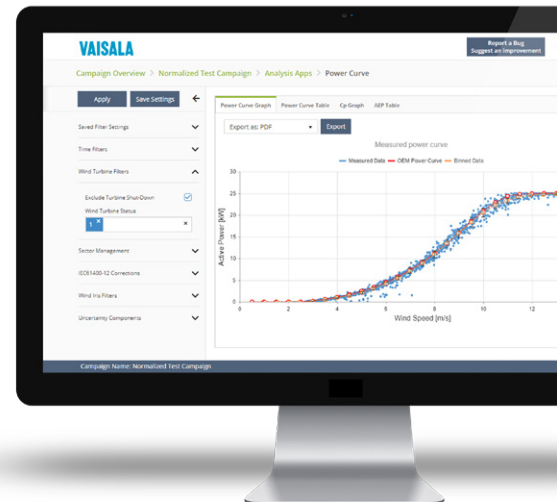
VAISALA

Report a Bug
Suggest an Improvement

Campaign Overview > Normalized Test Campaign > Analysis Apps > Power Curve

Apply Save Settings

Saved Filter Settings

Time Filters

Wind Turbine Filters

Exclude Turbine Shut-Down

Wind Turbine Status

1 ×

Sector Management

IEC61400-12 Corrections

Wind Iris Filters

Uncertainty Components

Power Curve Graph Power Curve Table Cp Graph AEP Table

Export as: PDF Export

Measured power curve

Measured Data OEM Power Curve Binned Data

Active Power [kW]

0 5 10 15 20 25 30

Wind Speed [m/s]

0 2 4 6 8 10 12

Campaign Name: Normalized Test Campaign